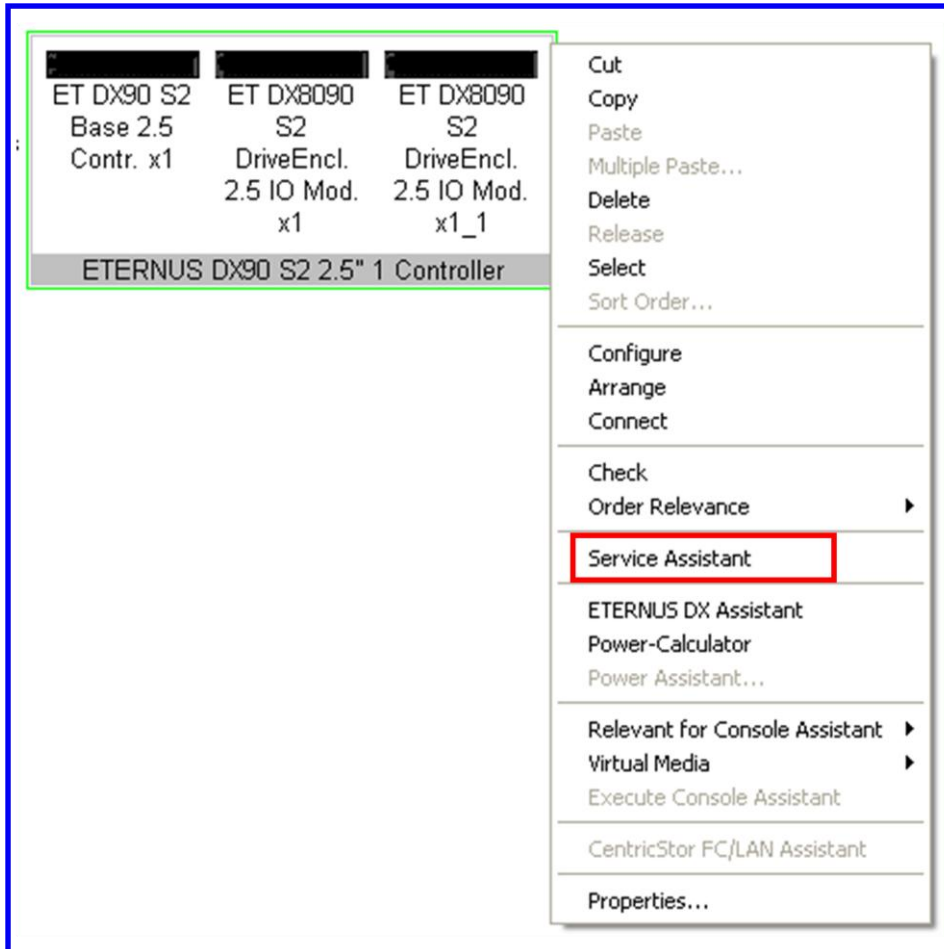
ET DX90 S2 Base 2.5 Contr. x1

ET DX8090 S2 DriveEncl. 2.5 IO Mod. x1

ET DX8090 S2 DriveEncl. 2.5 IO Mod. x1_1

ETERNUS DX90 S2 2.5" 1 Controller

Cut
Copy
Paste
Multiple Paste...
Delete
Release
Select
Sort Order...

Configure
Arrange
Connect

Check
Order Relevance

Service Assistant

ETERNUS DX Assistant
Power-Calculator
Power Assistant...

Relevant for Console Assistant
Virtual Media
Execute Console Assistant

CentricStor FC/LAN Assistant

Properties...